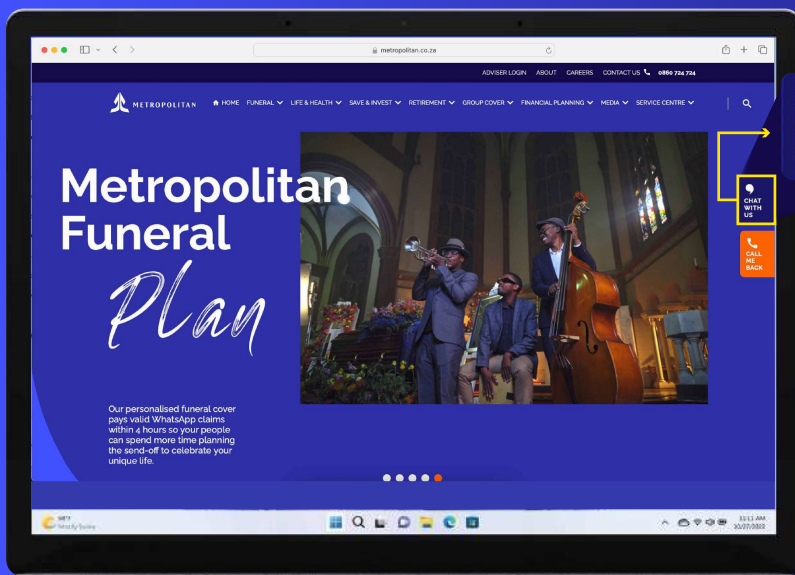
metropolitan.co.za

ADVISER LOGIN ABOUT CAREERS CONTACT US 0860 724 724

METROPOLITAN HOME FUNERAL LIFE & HEALTH SAVE & INVEST RETIREMENT GROUP COVER FINANCIAL PLANNING MEDIA SERVICE CENTRE

Metropolitan Funeral Plan

Our personalised funeral cover pays valid WhatsApp claims within 4 hours so your people can spend more time planning the send-off to celebrate your unique life.

CHAT WITH US

CALL ME BACK

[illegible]
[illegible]

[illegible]
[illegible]